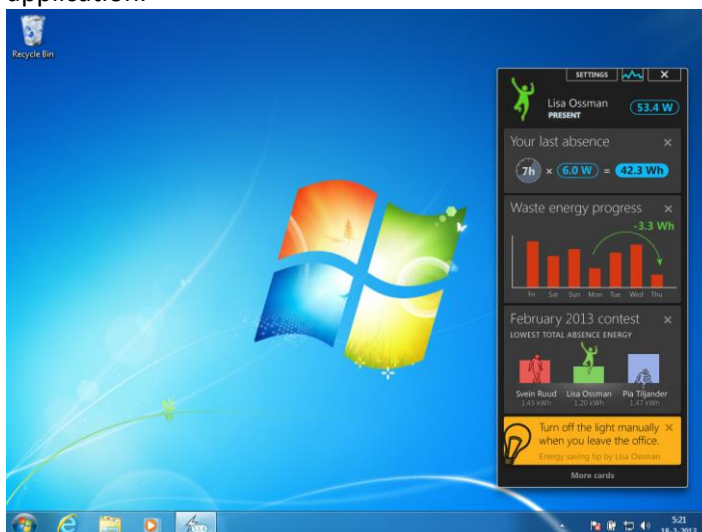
application.

Recycle Bin

SETTINGS

Lisa Ossman
PRESENT

53.4 W

Your last absence

7h × 6.0 W = 42.3 Wh

Waste energy progress

-3.3 Wh

Fri Sat Sun Mon Tue Wed Thu

February 2013 contest
LOWEST TOTAL ABSENCE ENERGY

Svein Ruud
1.43 kWh

Lisa Ossman
1.20 kWh

Pia Tiljander
1.47 kWh

Turn off the light manually when you leave the office.
Energy saving tip by Lisa Ossman

More cards

5:21
18-2-2013